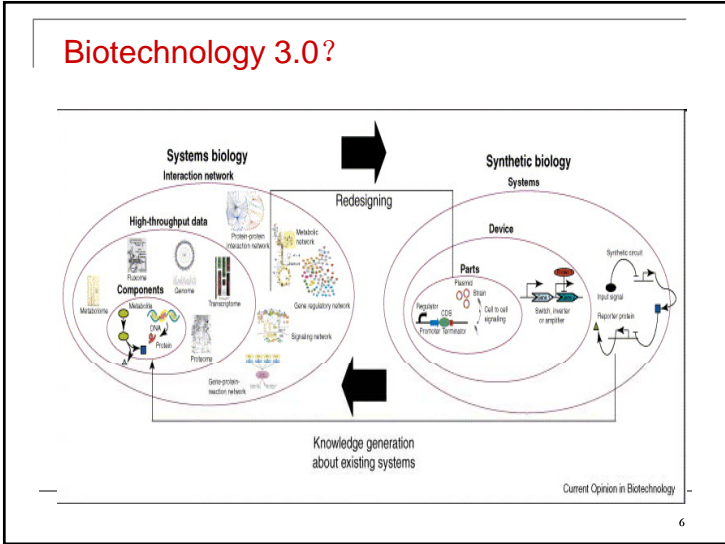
Biotechnology 3.0？

Systems biology

Interaction network

High-throughput data

Fluxome

Genome

Protein-protein interaction network

Metabolic network

Metabolome

Components

Metabolite

DNA

Protein

Transcriptome

Proteome

Gene regulatory network

Signaling network

Gene-protein-reaction network

Redesigning

Synthetic biology

Systems

Device

Parts

Plasmid

Strain

Regulator

CDS

Promoter

Terminator

Cell to cell signaling

Switch, inverter or amplifier

Synthetic circuit

Input signal

Reporter protein

Knowledge generation about existing systems

Current Opinion in Biotechnology

6